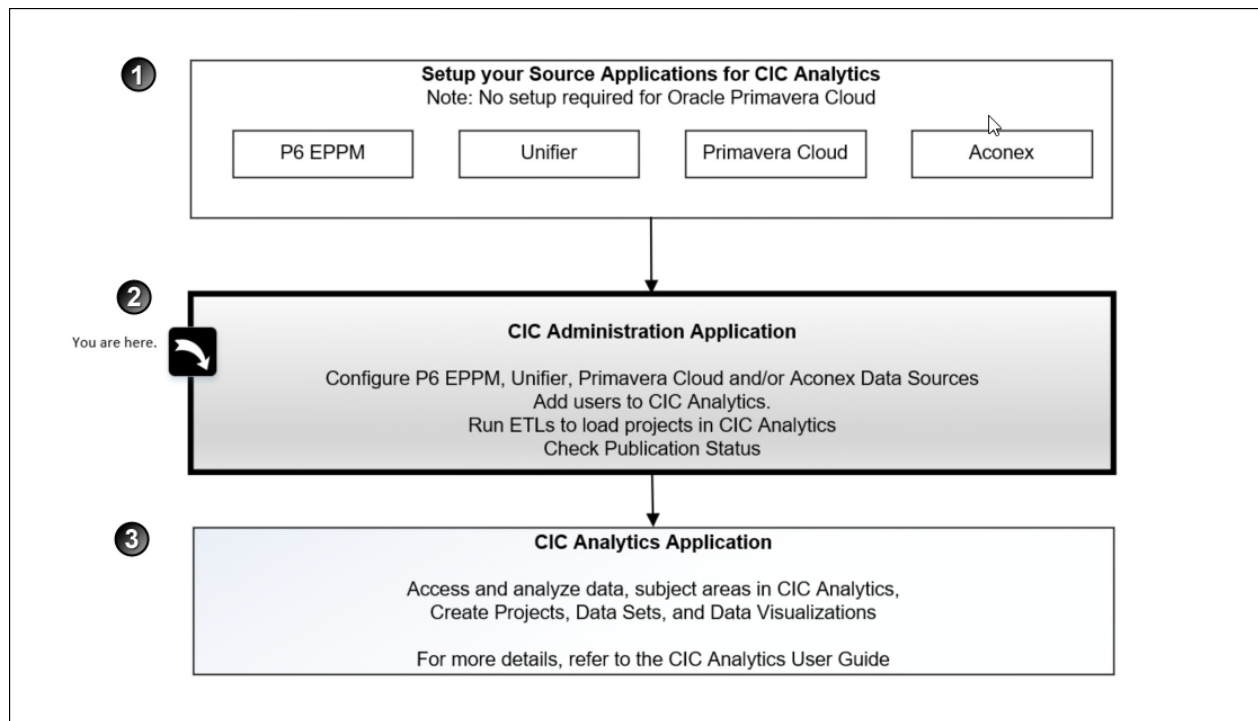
1

Setup your Source Applications for CIC Analytics
Note: No setup required for Oracle Primavera Cloud

P6 EPPM

Unifier

Primavera Cloud

Aconex

2

You are here.

CIC Administration Application

Configure P6 EPPM, Unifier, Primavera Cloud and/or Aconex Data Sources
Add users to CIC Analytics.
Run ETLs to load projects in CIC Analytics
Check Publication Status

3

CIC Analytics Application

Access and analyze data, subject areas in CIC Analytics,
Create Projects, Data Sets, and Data Visualizations

For more details, refer to the CIC Analytics User Guide